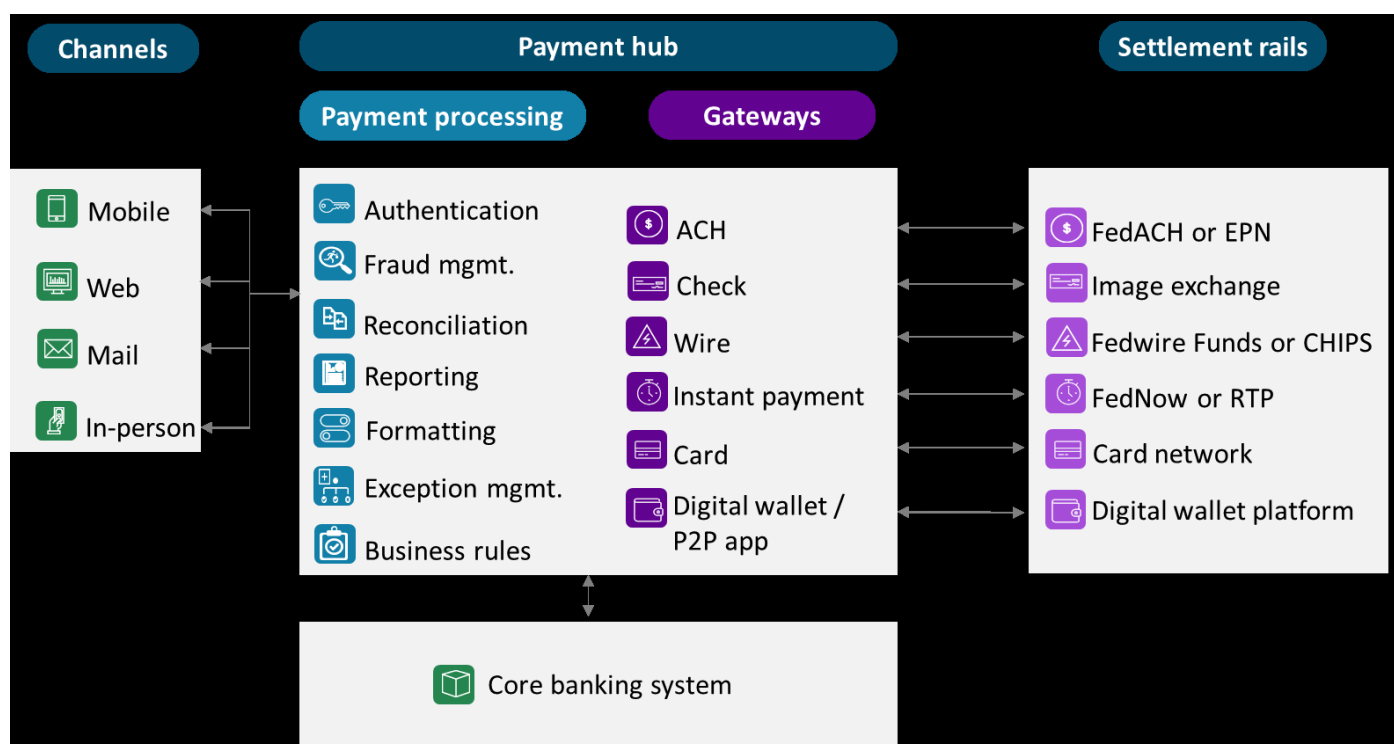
Channels

Payment hub

Settlement rails

Payment processing

Gateways

Mobile

Web

Mail

In-person

Authentication

Fraud mgmt.

Reconciliation

Reporting

Formatting

Exception mgmt.

Business rules

ACH

Check

Wire

Instant payment

Card

Digital wallet / P2P app

FedACH or EPN

Image exchange

Fedwire Funds or CHIPS

FedNow or RTP

Card network

Digital wallet platform

Core banking system